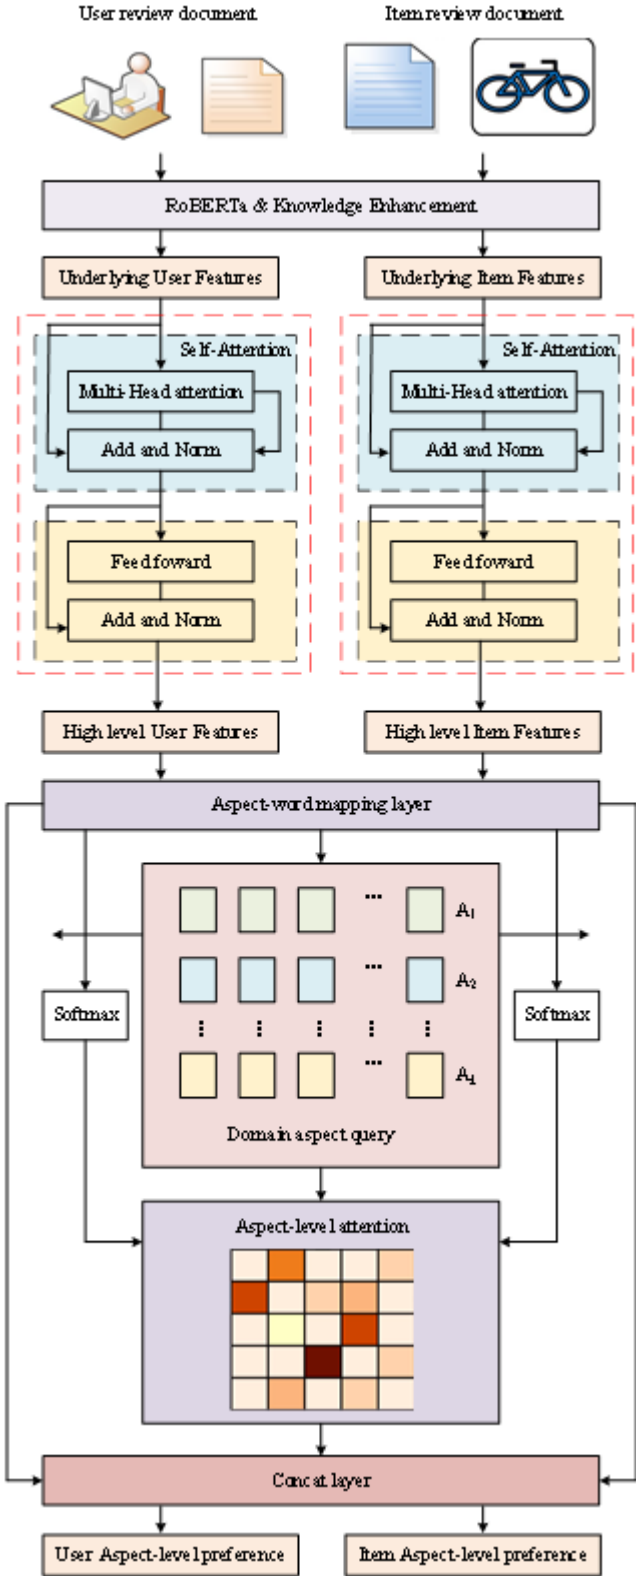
User review document

Item review document

RoBERTa & Knowledge Enhancement

Underlying User Features

Underlying Item Features

Self-Attention

Multi-Head attention

Add and Norm

Feed foward

Add and Norm

Self-Attention

Multi-Head attention

Add and Norm

Feed foward

Add and Norm

High level User Features

High level Item Features

Aspect-word mapping layer

Softmax

Softmax

$A_1$

$A_2$

$A_k$

Domain aspect query

Aspect-level attention

Concat layer

User Aspect-level preference

Item Aspect-level preference